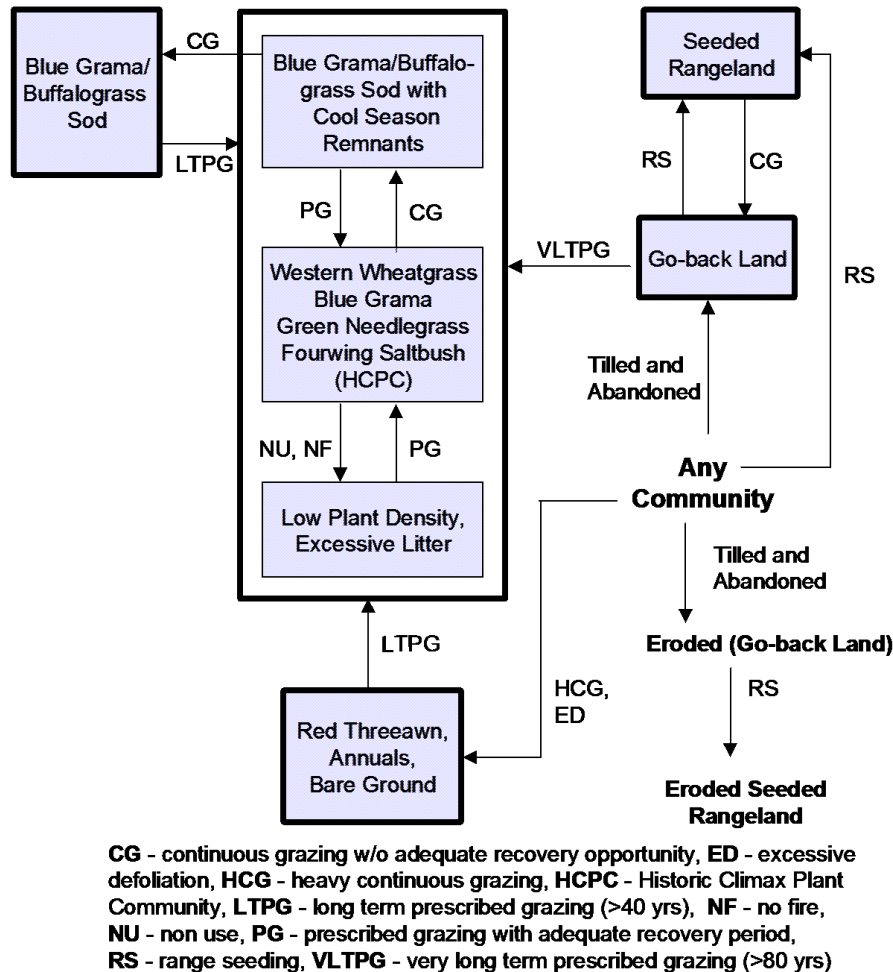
Blue Grama/ Buffalograss Sod

CG

LTPG

Blue Grama/Buffalograss Sod with Cool Season Remnants

PG

CG

Western Wheatgrass Blue Grama Green Needlegrass Fourwing Saltbush (HCPC)

NU, NF

PG

Low Plant Density, Excessive Litter

LTPG

Red Threeawn, Annuals, Bare Ground

Seeded Rangeland

RS

CG

VLTPG

Go-back Land

RS

Tilled and Abandoned

Any Community

HCG, ED

Tilled and Abandoned

Eroded (Go-back Land)

RS

Eroded Seeded Rangeland

**CG** - continuous grazing w/o adequate recovery opportunity, **ED** - excessive defoliation, **HCG** - heavy continuous grazing, **HCPC** - Historic Climax Plant Community, **LTPG** - long term prescribed grazing (>40 yrs), **NF** - no fire, **NU** - non use, **PG** - prescribed grazing with adequate recovery period, **RS** - range seeding, **VLTPG** - very long term prescribed grazing (>80 yrs)